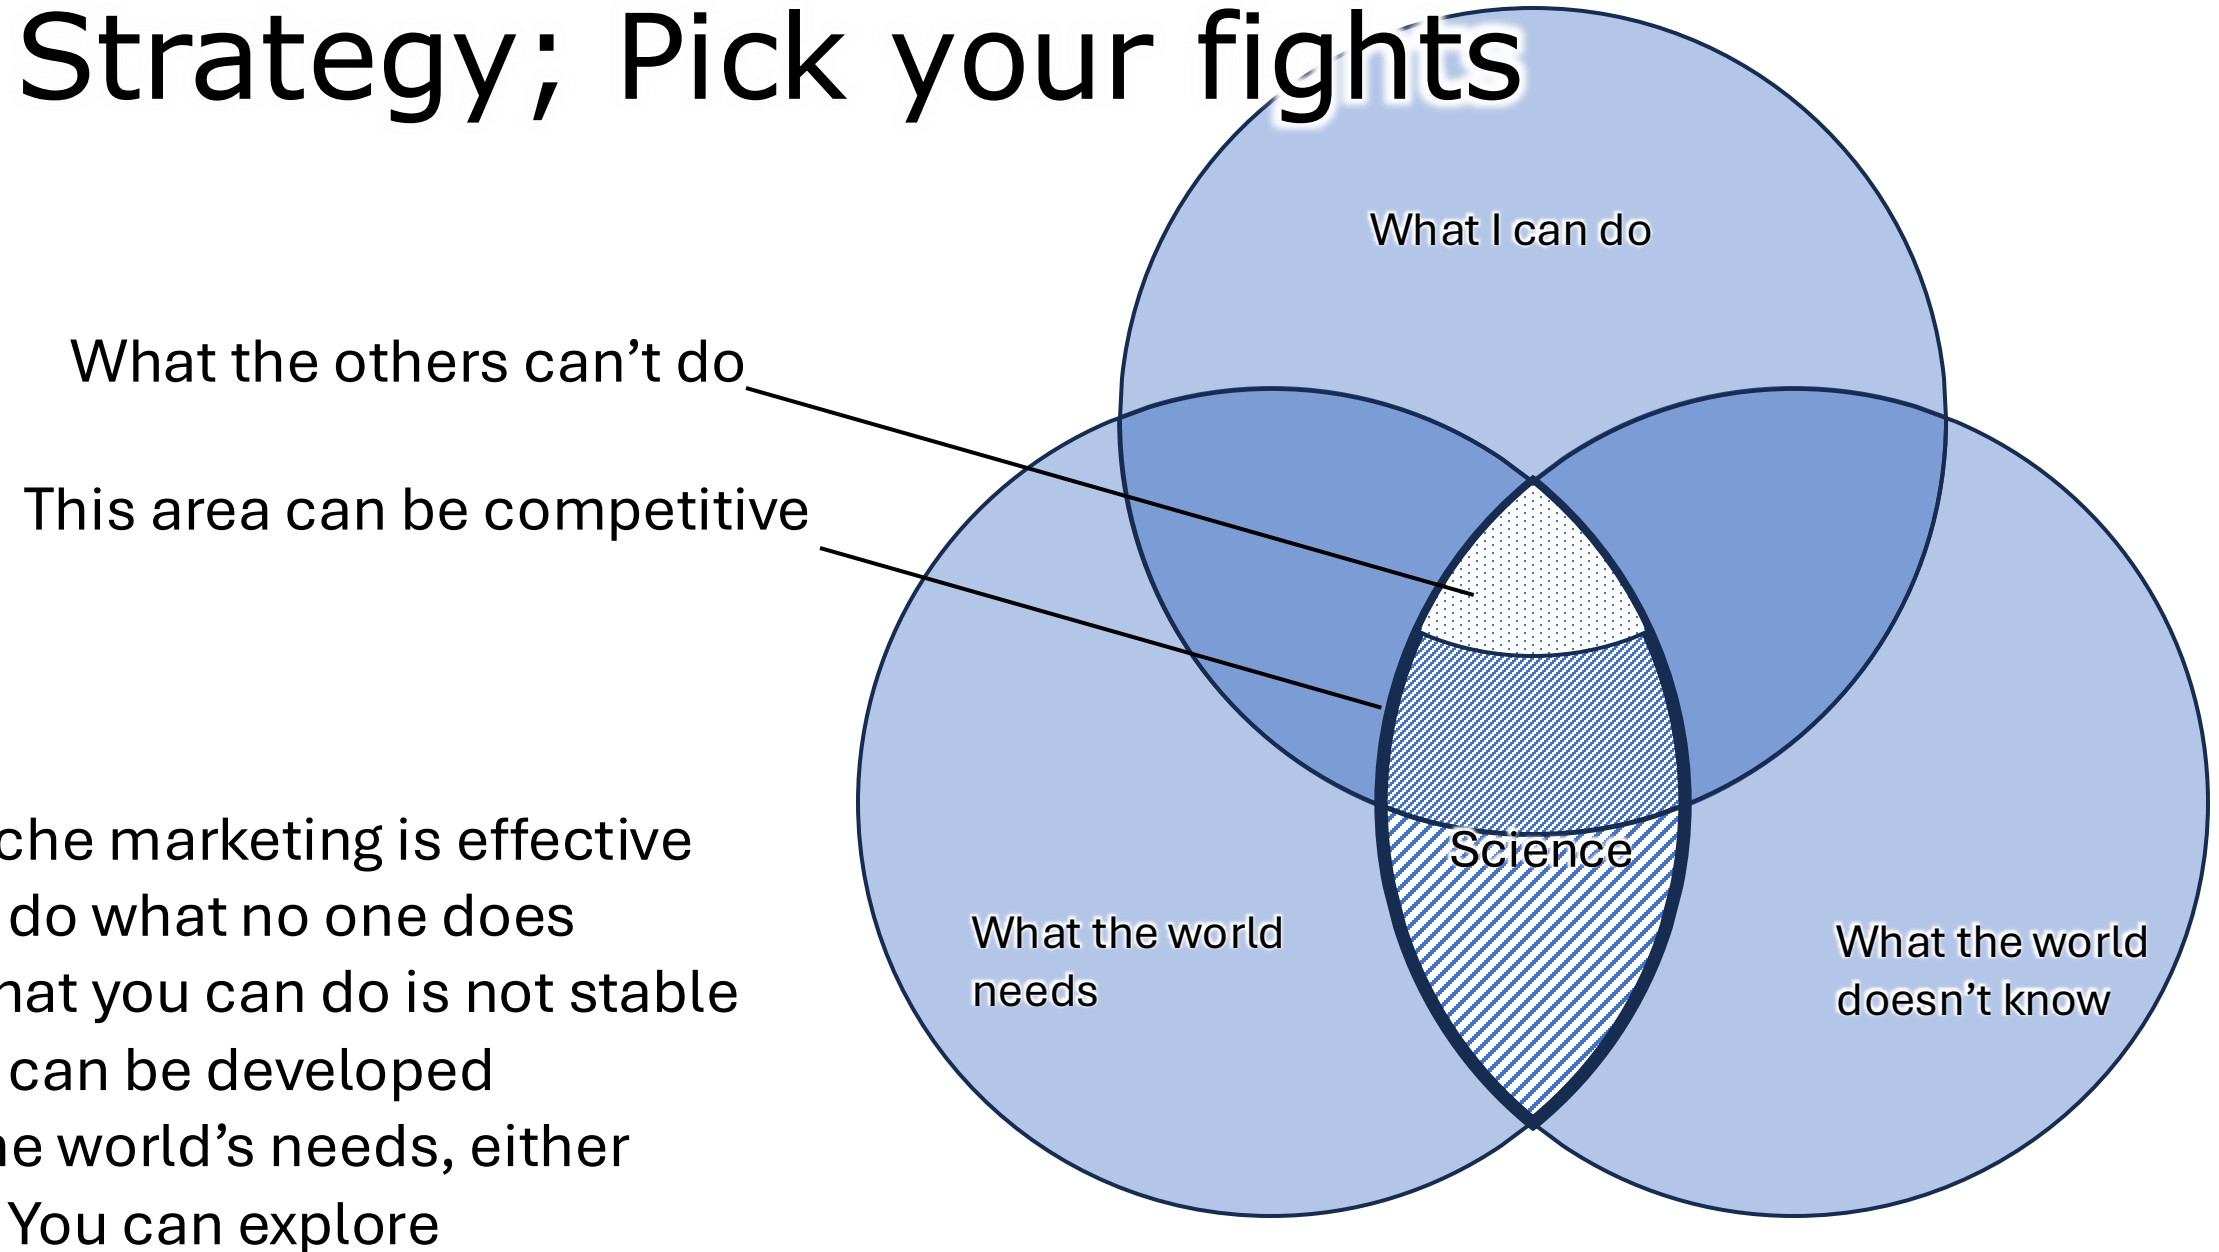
Strategy; Pick your fights

What I can do

What the others can't do

This area can be competitive

Science

What the world needs

What the world doesn't know

che marketing is effective
do what no one does
hat you can do is not stable
can be developed
he world's needs, either
You can explore